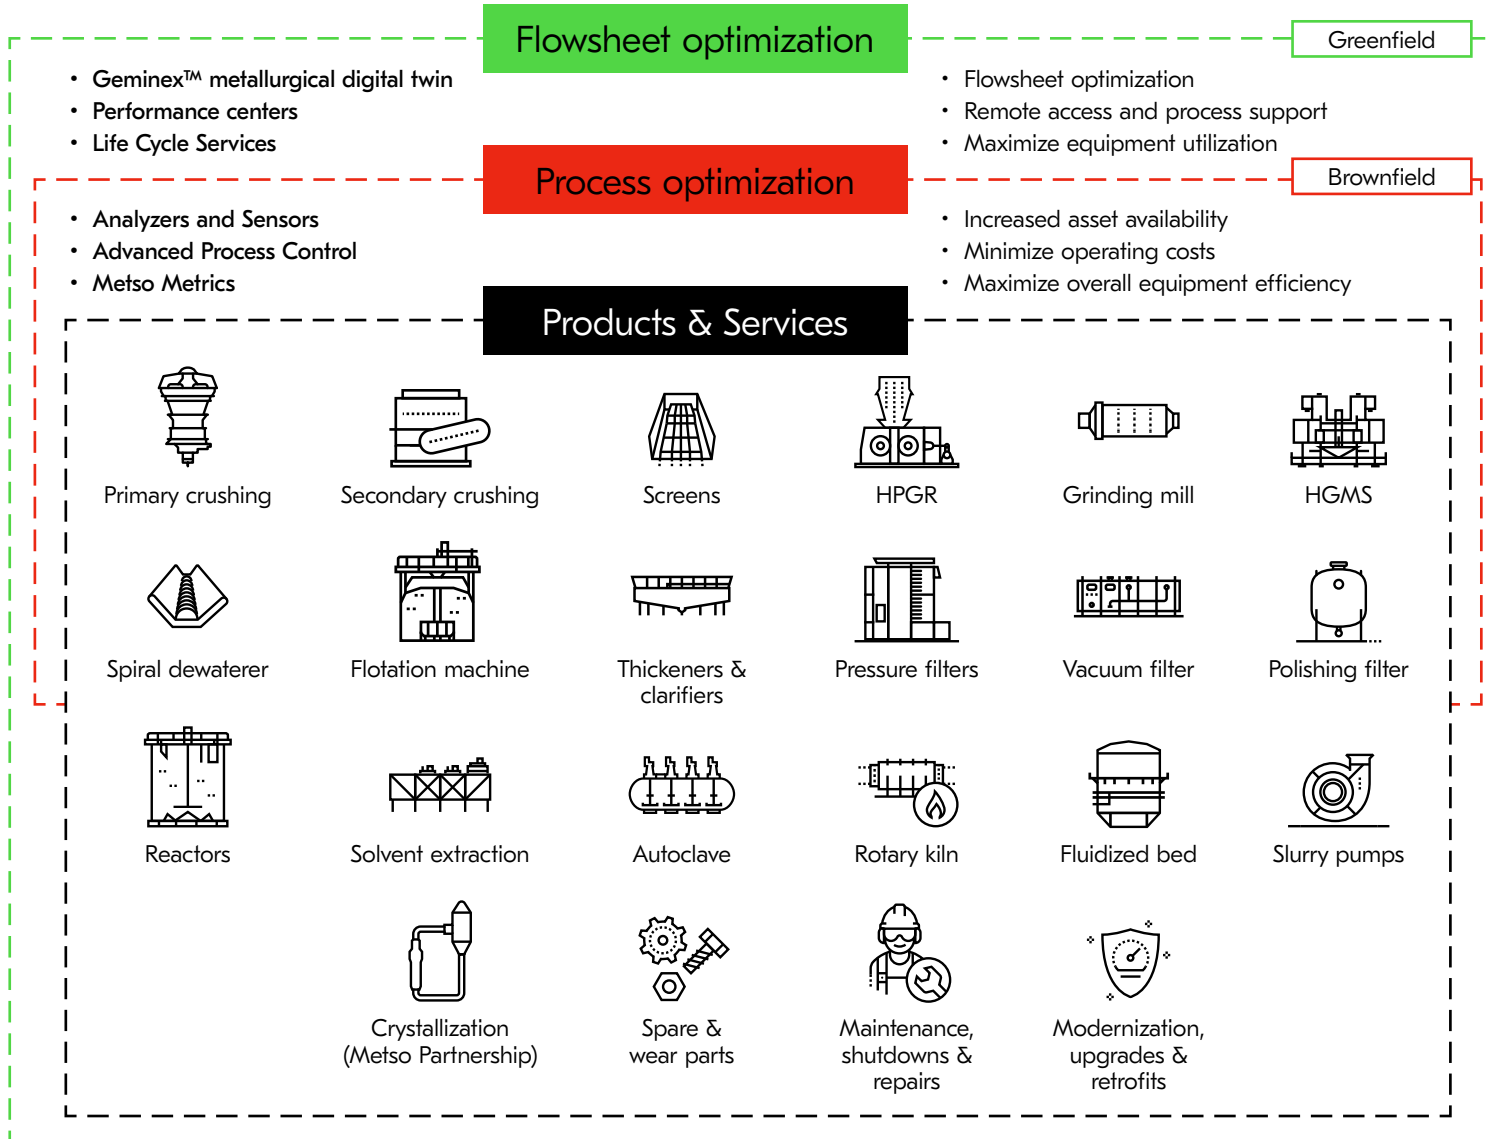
Flowsheet optimization

Greenfield

- Geminex™ metallurgical digital twin
- Performance centers
- Life Cycle Services

- Flowsheet optimization
- Remote access and process support
- Maximize equipment utilization

Process optimization

Brownfield

- Analyzers and Sensors
- Advanced Process Control
- Metso Metrics

- Increased asset availability
- Minimize operating costs
- Maximize overall equipment efficiency

Products & Services

Primary crushing
Secondary crushing
Screens
HPGR
Grinding mill
HGMS

Spiral dewaterer
Flotation machine
Thickeners & clarifiers
Pressure filters
Vacuum filter
Polishing filter

Reactors
Solvent extraction
Autoclave
Rotary kiln
Fluidized bed
Slurry pumps

Crystallization (Metso Partnership)
Spare & wear parts
Maintenance, shutdowns & repairs
Modernization, upgrades & retrofits